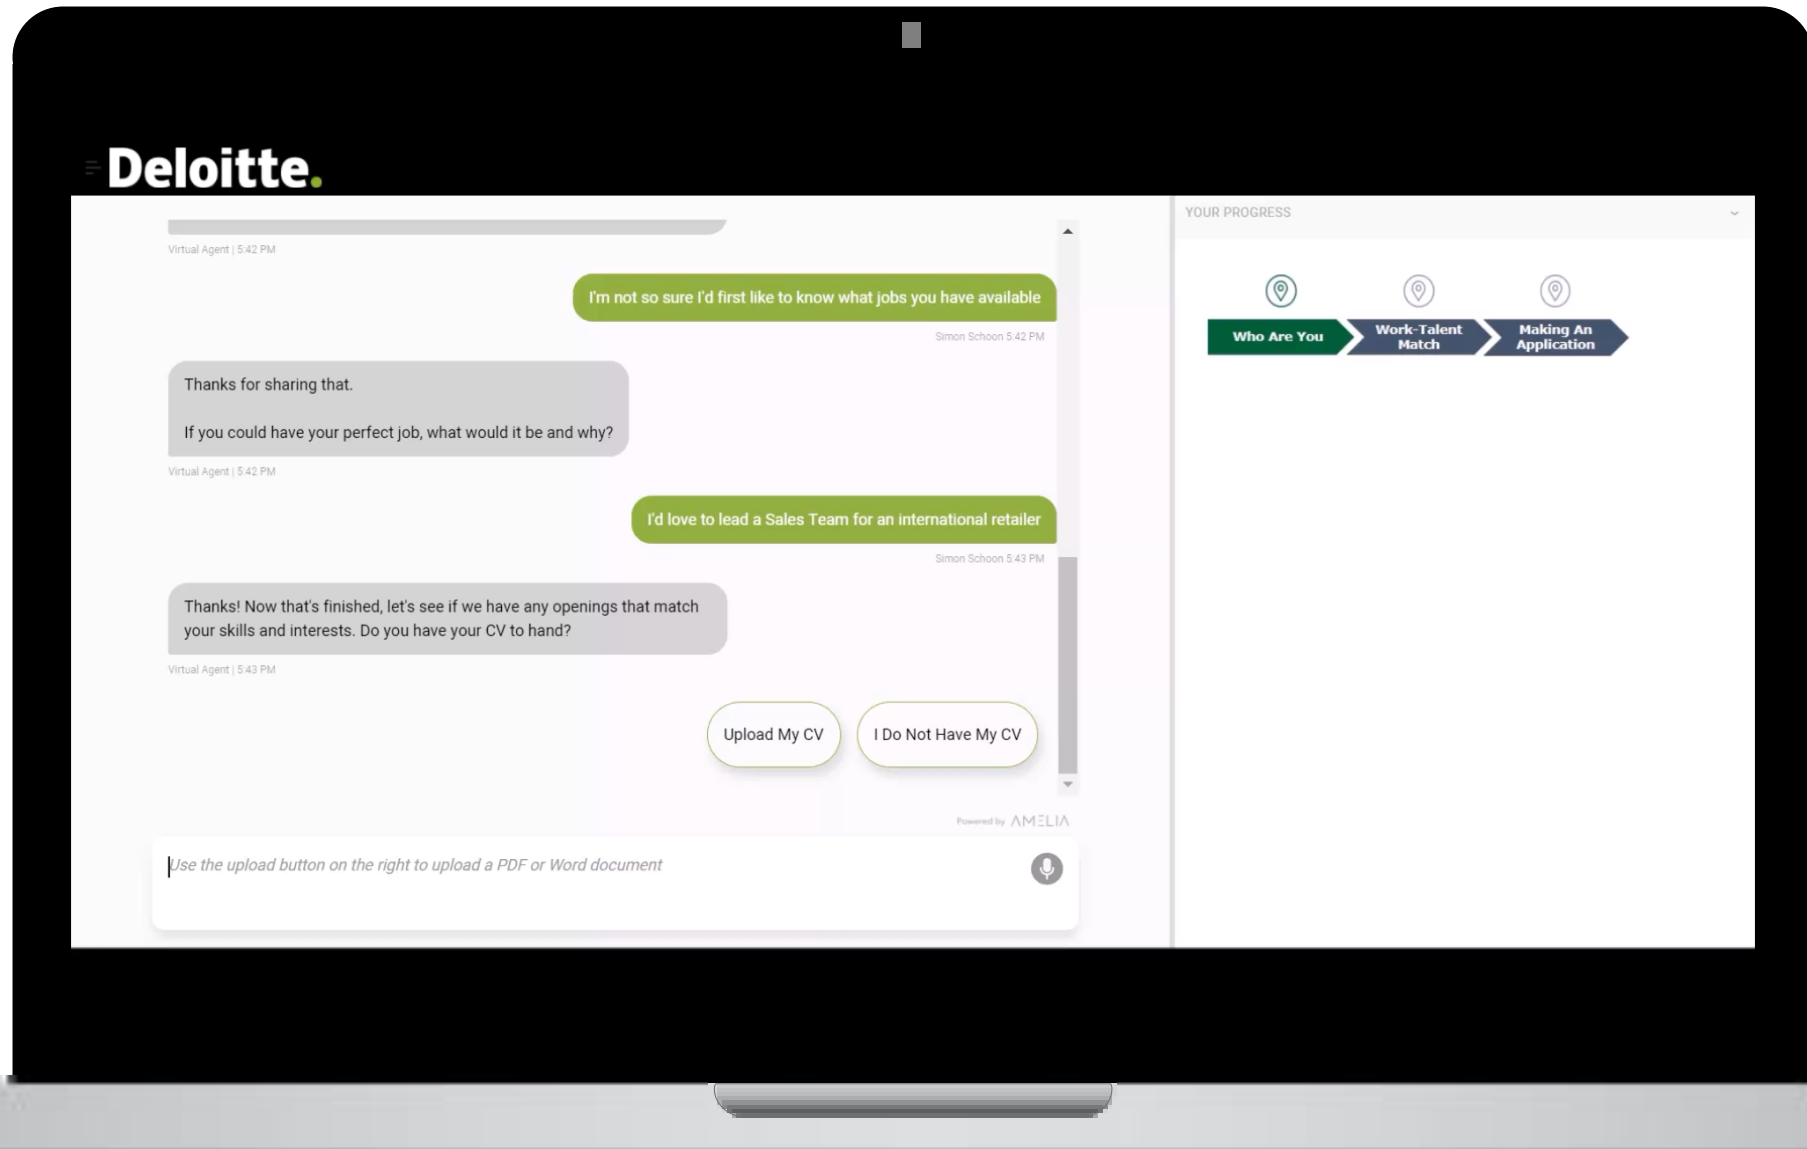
Deloitte.

Virtual Agent | 5:42 PM

I'm not so sure I'd first like to know what jobs you have available

Simon Schoon 5:42 PM

Thanks for sharing that.

If you could have your perfect job, what would it be and why?

Virtual Agent | 5:42 PM

I'd love to lead a Sales Team for an international retailer

Simon Schoon 5:43 PM

Thanks! Now that's finished, let's see if we have any openings that match your skills and interests. Do you have your CV to hand?

Virtual Agent | 5:43 PM

Upload My CV

I Do Not Have My CV

Powered by AMELIA

Use the upload button on the right to upload a PDF or Word document

YOUR PROGRESS

Who Are You

Work-Talent Match

Making An Application